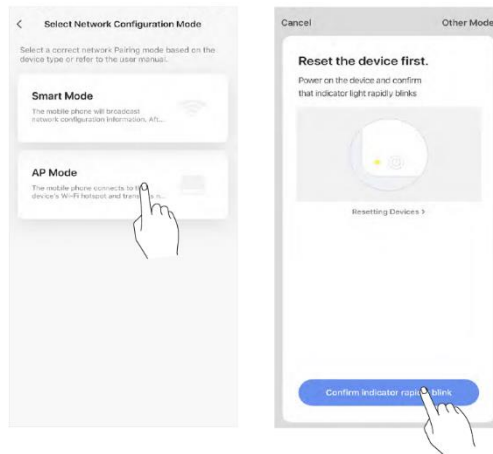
<

Select Network Configuration Mode

Select a correct network Pairing mode based on the device type or refer to the user manual.

Smart Mode

The mobile phone will broadcast network configuration information. Aft...

AP Mode

The mobile phone connects to the device's Wi-Fi hotspot and trans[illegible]

Cancel

Other Mode

Reset the device first.

Power on the device and confirm that indicator light rapidly blinks

Resetting Devices >

Confirm indicator rapi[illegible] blink